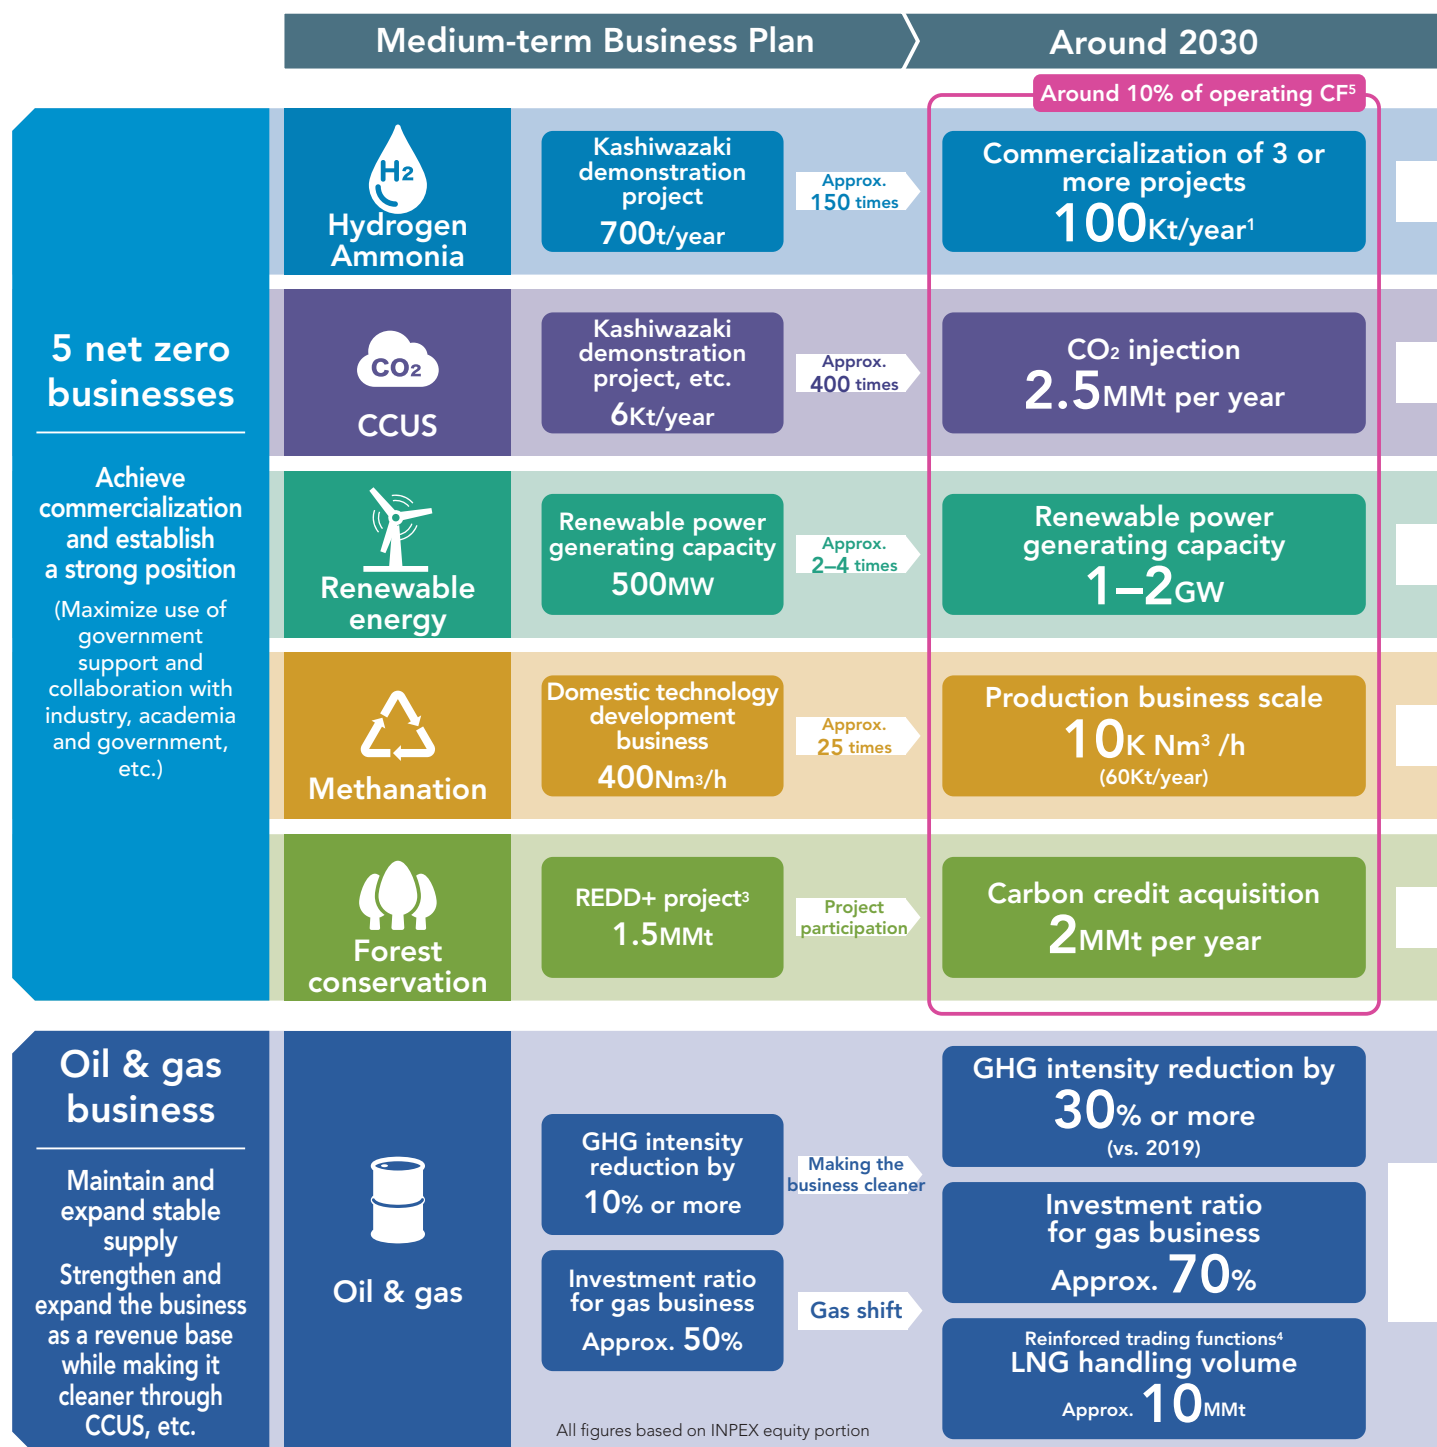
Medium-term Business Plan

Around 2030

Around 10% of operating CF⁵

5 net zero businesses

Achieve commercialization and establish a strong position

(Maximize use of government support and collaboration with industry, academia and government, etc.)

$H_2$

Hydrogen Ammonia

Kashiwazaki demonstration project 700t/year

Approx. 150 times

Commercialization of 3 or more projects 100Kt/year¹

$CO_2$

CCUS

Kashiwazaki demonstration project, etc. 6Kt/year

Approx. 400 times

$CO_2$ injection 2.5MMt per year

Renewable energy

Renewable power generating capacity 500MW

Approx. 2–4 times

Renewable power generating capacity 1–2GW

Methanation

Domestic technology development business 400Nm³/h

Approx. 25 times

Production business scale 10K Nm³ /h (60Kt/year)

Forest conservation

REDD+ project³ 1.5MMt

Project participation

Carbon credit acquisition 2MMt per year

Oil & gas business

Maintain and expand stable supply
Strengthen and expand the business as a revenue base while making it cleaner through CCUS, etc.

Oil & gas

GHG intensity reduction by 10% or more

Making the business cleaner

GHG intensity reduction by 30% or more (vs. 2019)

Investment ratio for gas business Approx. 50%

Gas shift

Investment ratio for gas business Approx. 70%

Reinforced trading functions⁴ LNG handling volume Approx. 10MMt

All figures based on INPEX equity portion